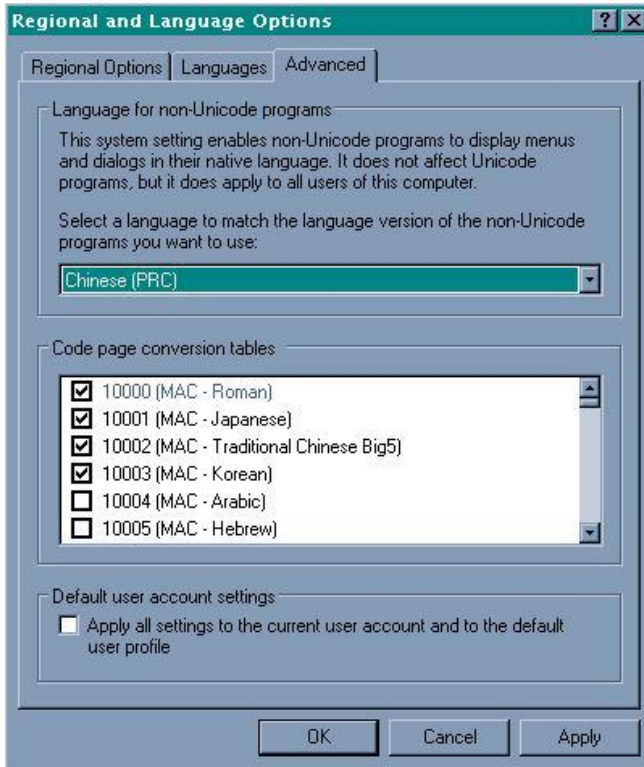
Regional and Language Options

Regional Options | Languages | Advanced

Language for non-Unicode programs

This system setting enables non-Unicode programs to display menus and dialogs in their native language. It does not affect Unicode programs, but it does apply to all users of this computer.

Select a language to match the language version of the non-Unicode programs you want to use:

Chinese (PRC)

Code page conversion tables

10000 (MAC - Roman)
10001 (MAC - Japanese)
10002 (MAC - Traditional Chinese Big5)
10003 (MAC - Korean)
10004 (MAC - Arabic)
10005 (MAC - Hebrew)

Default user account settings

Apply all settings to the current user account and to the default user profile

OK | Cancel | Apply